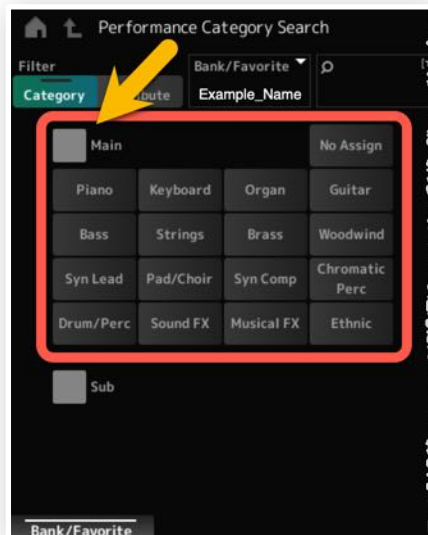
Performance Category Search

Filter

Category

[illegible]ute

Bank/Favorite

Example_Name

Main

No Assign

| Piano | Keyboard | Organ | Guitar |
|---|---|---|---|
| Bass | Strings | Brass | Woodwind |
| Syn Lead | Pad/Choir | Syn Comp | Chromatic Perc |
| Drum/Perc | Sound FX | Musical FX | Ethnic |

Sub

Bank/Favorite